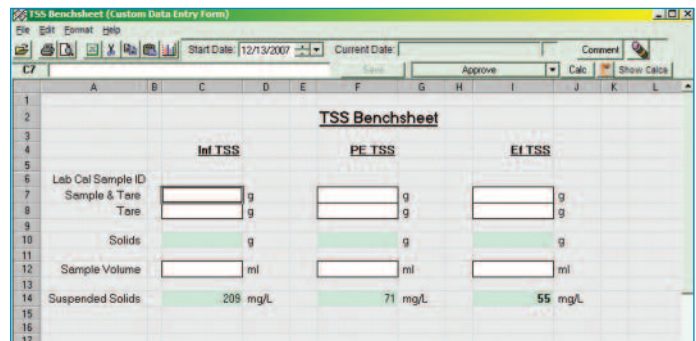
TSS Benchsheet (Custom Data Entry Form)

File Edit Format Help

Start Date: 12/13/2007 Current Date: Comment

C7 Save Approve Calc Show Calcs

| | A | B | C | D | E | F | G | H | I | J | K | L |
|---|---|---|---|---|---|---|---|---|---|---|---|---|
| 1 | | | | | | | | | | | | |
| 2 | | | | | | TSS Benchsheet | | | | | | |
| 3 | | | | | | | | | | | | |
| 4 | | | Inf TSS | | | PE TSS | | | Ef TSS | | | |
| 5 | | | | | | | | | | | | |
| 6 | Lab Cal Sample ID | | | | | | | | | | | |
| 7 | Sample & Tare | | | g | | | g | | | g | | |
| 8 | Tare | | | g | | | g | | | g | | |
| 9 | | | | | | | | | | | | |
| 10 | Solids | | | g | | | g | | | g | | |
| 11 | | | | | | | | | | | | |
| 12 | Sample Volume | | | ml | | | ml | | | ml | | |
| 13 | | | | | | | | | | | | |
| 14 | Suspended Solids | | 209 | mg/L | | 71 | mg/L | | 55 | mg/L | | |
| 15 | | | | | | | | | | | | |
| 16 | | | | | | | | | | | | |
| 17 | | | | | | | | | | | | |